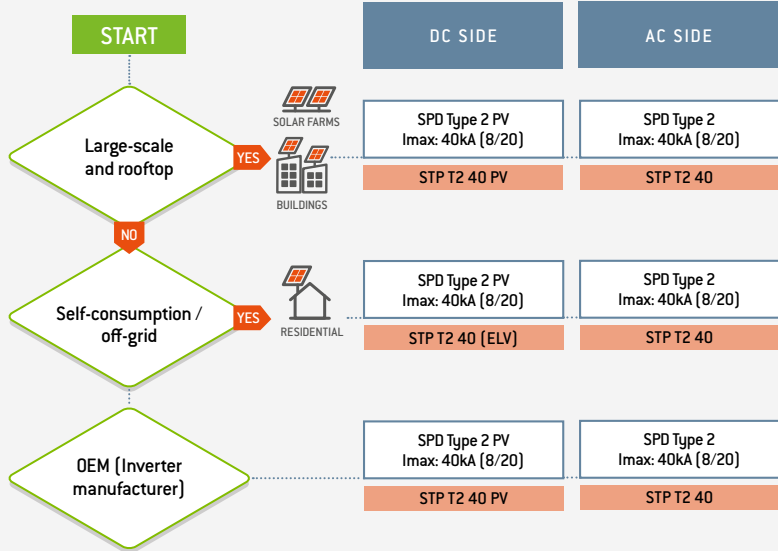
START

DC SIDE

AC SIDE

Large-scale and rooftop

YES

SOLAR FARMS

BUILDINGS

SPD Type 2 PV
Imax: 40kA (8/20)

STP T2 40 PV

SPD Type 2
Imax: 40kA (8/20)

STP T2 40

NO

Self-consumption / off-grid

YES

RESIDENTIAL

SPD Type 2 PV
Imax: 40kA (8/20)

STP T2 40 (ELV)

SPD Type 2
Imax: 40kA (8/20)

STP T2 40

OEM (Inverter manufacturer)

SPD Type 2 PV
Imax: 40kA (8/20)

STP T2 40 PV

SPD Type 2
Imax: 40kA (8/20)

STP T2 40